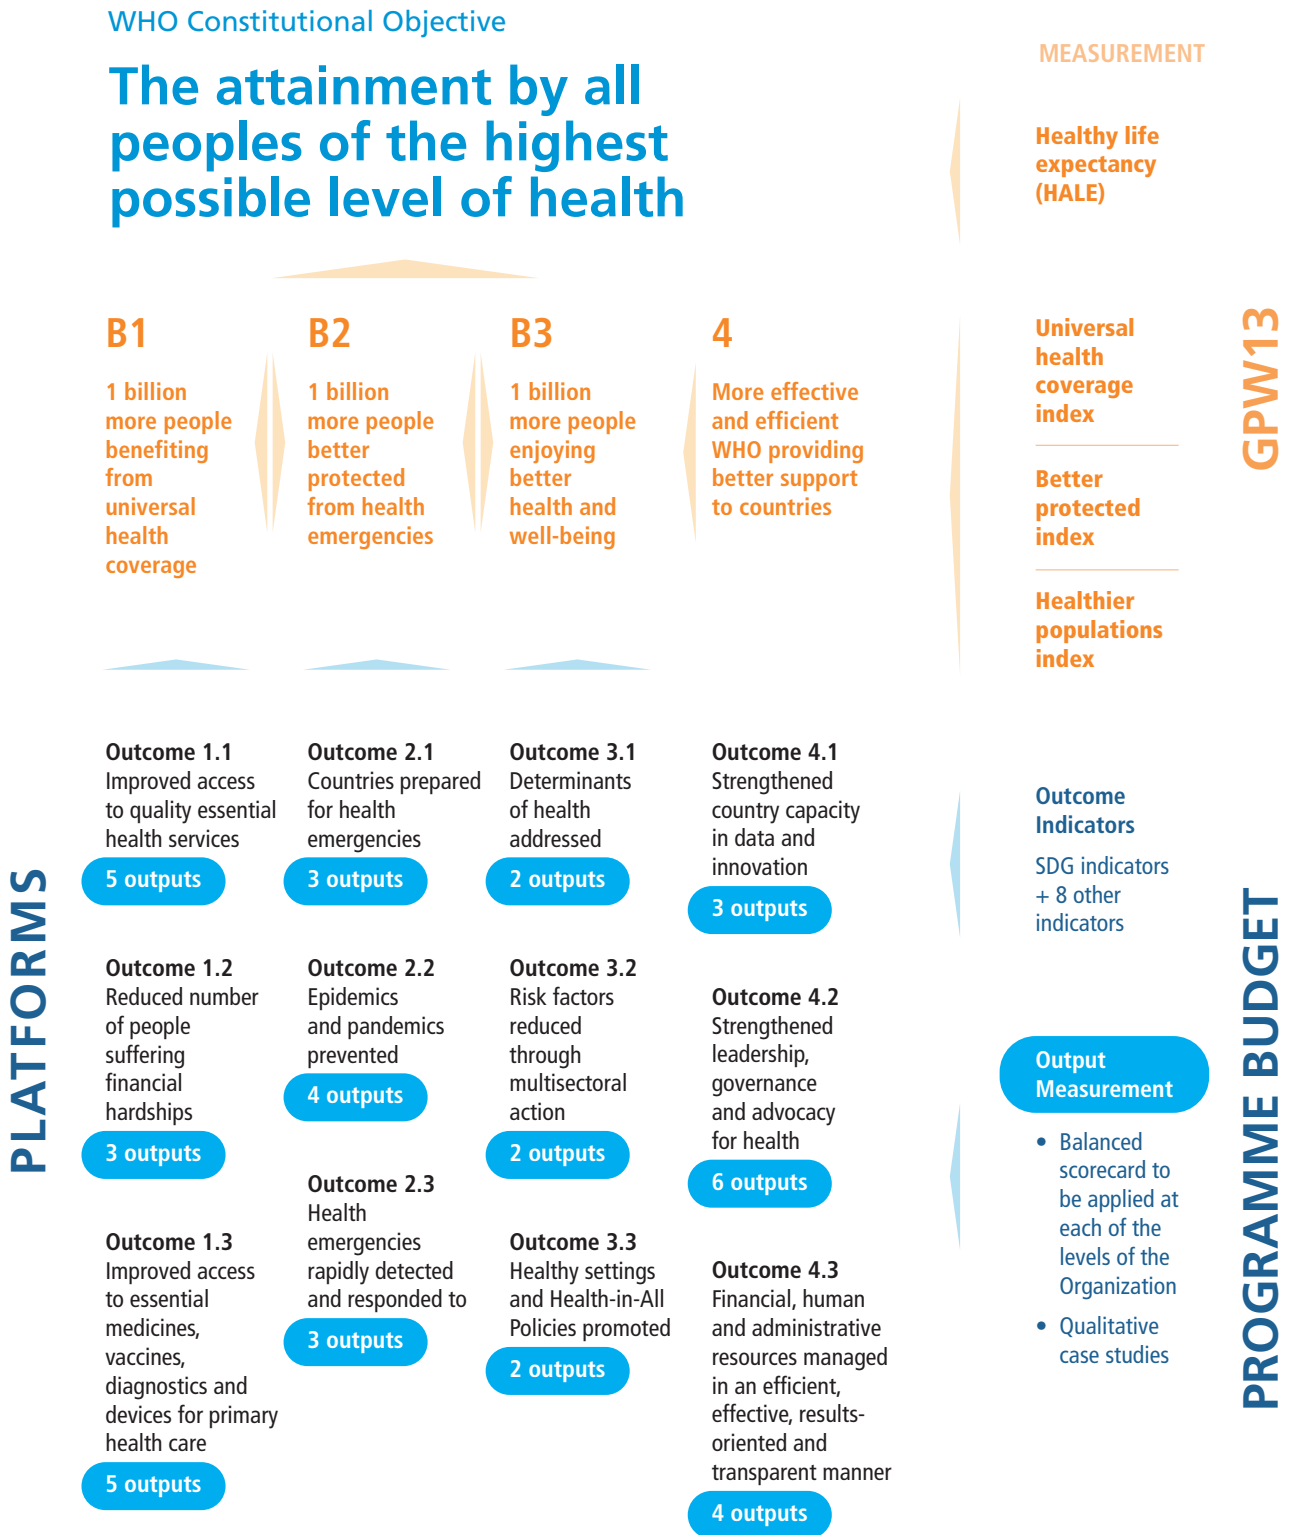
WHO Constitutional Objective

The attainment by all peoples of the highest possible level of health

MEASUREMENT

Healthy life expectancy (HALE)

B1

1 billion more people benefiting from universal health coverage

B2

1 billion more people better protected from health emergencies

B3

1 billion more people enjoying better health and well-being

4

More effective and efficient WHO providing better support to countries

Universal health coverage index

Better protected index

Healthier populations index

GPW13

PLATFORMS

Outcome 1.1
Improved access to quality essential health services
5 outputs

Outcome 1.2
Reduced number of people suffering financial hardships
3 outputs

Outcome 1.3
Improved access to essential medicines, vaccines, diagnostics and devices for primary health care
5 outputs

Outcome 2.1
Countries prepared for health emergencies
3 outputs

Outcome 2.2
Epidemics and pandemics prevented
4 outputs

Outcome 2.3
Health emergencies rapidly detected and responded to
3 outputs

Outcome 3.1
Determinants of health addressed
2 outputs

Outcome 3.2
Risk factors reduced through multisectoral action
2 outputs

Outcome 3.3
Healthy settings and Health-in-All Policies promoted
2 outputs

Outcome 4.1
Strengthened country capacity in data and innovation
3 outputs

Outcome 4.2
Strengthened leadership, governance and advocacy for health
6 outputs

Outcome 4.3
Financial, human and administrative resources managed in an efficient, effective, results-oriented and transparent manner
4 outputs

Outcome Indicators

SDG indicators + 8 other indicators

Output Measurement

• Balanced scorecard to be applied at each of the levels of the Organization
• Qualitative case studies

PROGRAMME BUDGET